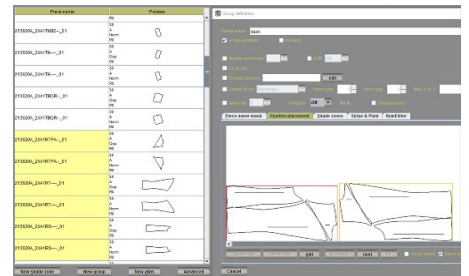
| Piece name | | Preview |
|---|---|---|
| | All | |
| 2135206_2XH7NBC-_01 | 34 A Norm PB | |
| 2135206_2XH7NK-_01 | 34 A Gow PB | |
| 2135206_2XH7NK-_01 | 34 A Norm PB | |
| 2135206_2XH7BGR-_01 | 34 A Gow PB | |
| 2135206_2XH7BGR-_01 | 34 A Norm PB | |
| 2135206_2XH7RTPA-_01 | 34 A Gow PB | |
| 2135206_2XH7RTPA-_01 | 34 A Norm PB | |
| 2135206_2XH7RT-_01 | 34 A Gow PB | |
| 2135206_2XH7RT-_01 | 34 A Norm PB | |
| 2135206_2XH7RS-_01 | 34 A Gow PB | |
| 2135206_2XH7RS-_01 | 34 A Norm PB | |

New shade zone | New group | New plan | Advanced

Group definition

Group name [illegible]

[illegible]

Piece name mask | Position placement | Shade zones | Stripe & Plaid | RuleEditor

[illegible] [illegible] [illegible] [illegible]

Cancel